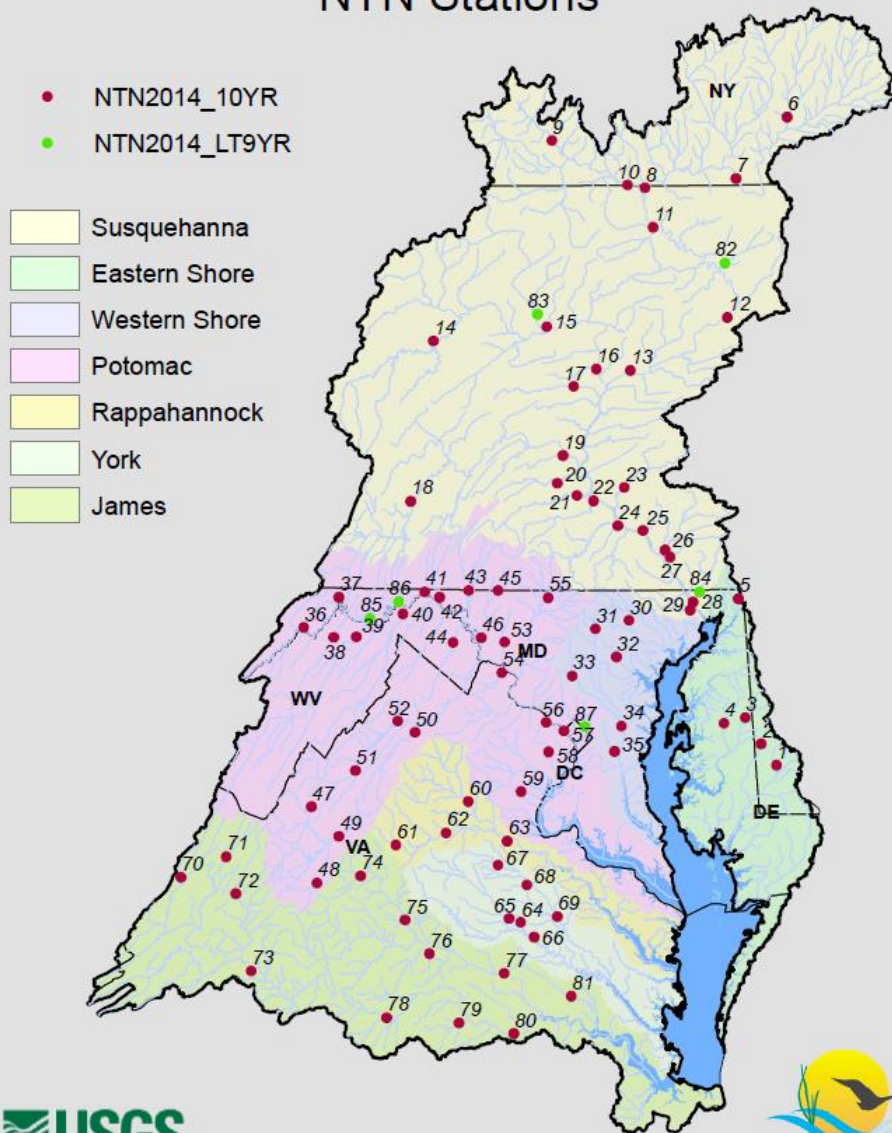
NTN Stations

NTN2014_10YR
NTN2014_LT9YR

Susquehanna
Eastern Shore
Western Shore
Potomac
Rappahannock
York
James

NY
6
9
10 8
7
11
82
83
15
12
14
16 13
17
19
20
23
21
22
18
24 25
26
27
84
5
37
86
41
43 45
55
85
36
39
40
42
29
28
31 30
46 53
38
44
MD
32
54
33
WV
52
50
56
87
34
4 3
57
2
58
35
1
51
DC
59
60
47
DE
49
62
63
61
VA
71
74
70
48
67
68
72
65
64
69
75
66
76
77
73
81
78
79
80

USGS